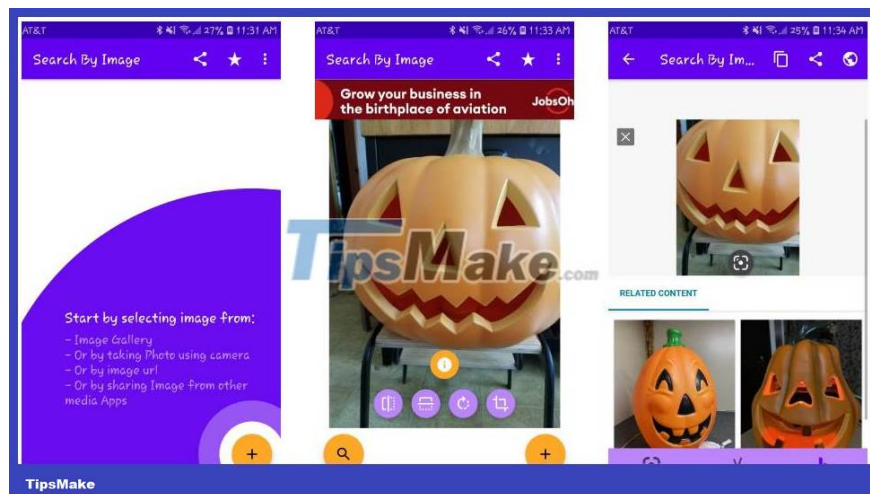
AT&T 27% 11:31 AM
Search By Image

Start by selecting image from:
- Image Gallery
- Or by taking Photo using camera
- Or by image url
- Or by sharing Image from other media Apps

AT&T 26% 11:33 AM
Search By Image
Grow your business in the birthplace of aviation
JobsOh

AT&T 25% 11:34 AM
Search By Im...

RELATED CONTENT

TipsMake.com

TipsMake